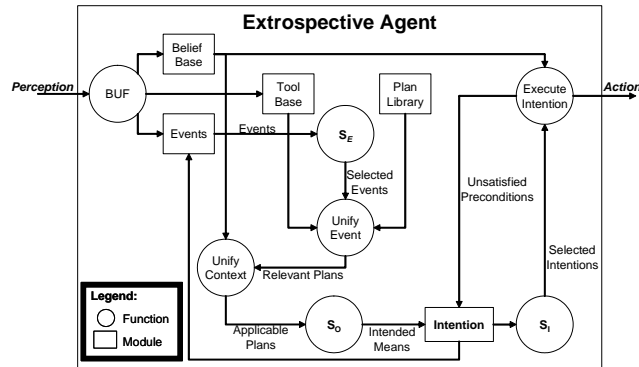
Extrospective Agent

Perception

BUF

Belief Base

Tool Base

Plan Library

Execute Intention

Action

Events

Events

$S_E$

Selected Events

Unify Event

Unsatisfied Preconditions

Unify Context

Relevant Plans

Selected Intentions

Legend:

Function

Module

Applicable Plans

$S_O$

Intended Means

Intention

$S_I$